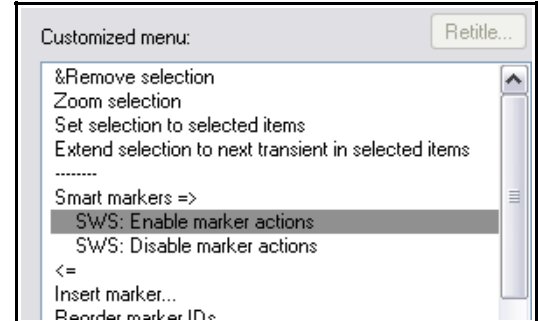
Customized menu:

Retitle...

&Remove selection
Zoom selection
Set selection to selected items
Extend selection to next transient in selected items
--------
Smart markers =>
SWS: Enable marker actions
SWS: Disable marker actions
<=
Insert marker...
Reorder marker IDs